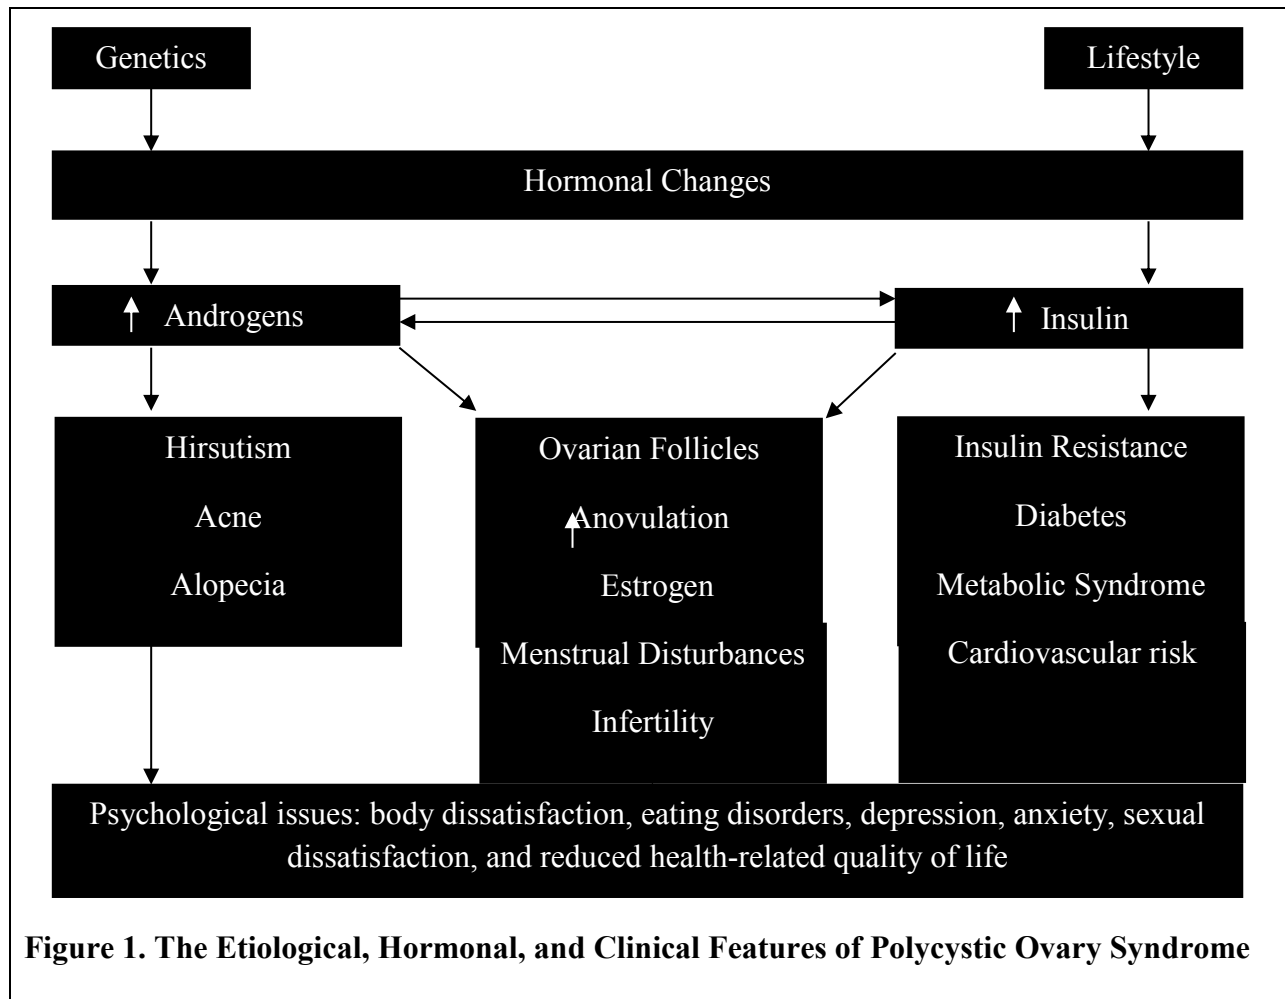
Genetics

Lifestyle

Hormonal Changes

↑ Androgens

↑ Insulin

Hirsutism

Acne

Alopecia

Ovarian Follicles

↑Anovulation

Estrogen

Menstrual Disturbances

Infertility

Insulin Resistance

Diabetes

Metabolic Syndrome

Cardiovascular risk

Psychological issues: body dissatisfaction, eating disorders, depression, anxiety, sexual dissatisfaction, and reduced health-related quality of life

**Figure 1. The Etiological, Hormonal, and Clinical Features of Polycystic Ovary Syndrome**